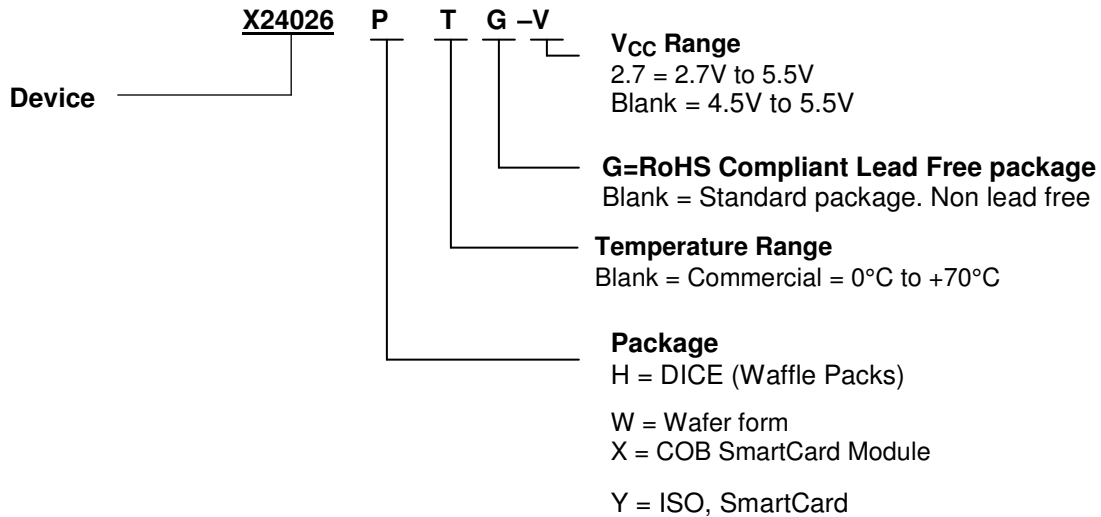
X24026 P T G –V

Device

$V_{CC}$ Range
2.7 = 2.7V to 5.5V
Blank = 4.5V to 5.5V

G=RoHS Compliant Lead Free package
Blank = Standard package. Non lead free

Temperature Range
Blank = Commercial = 0°C to +70°C

Package
H = DICE (Waffle Packs)

W = Wafer form
X = COB SmartCard Module

Y = ISO, SmartCard